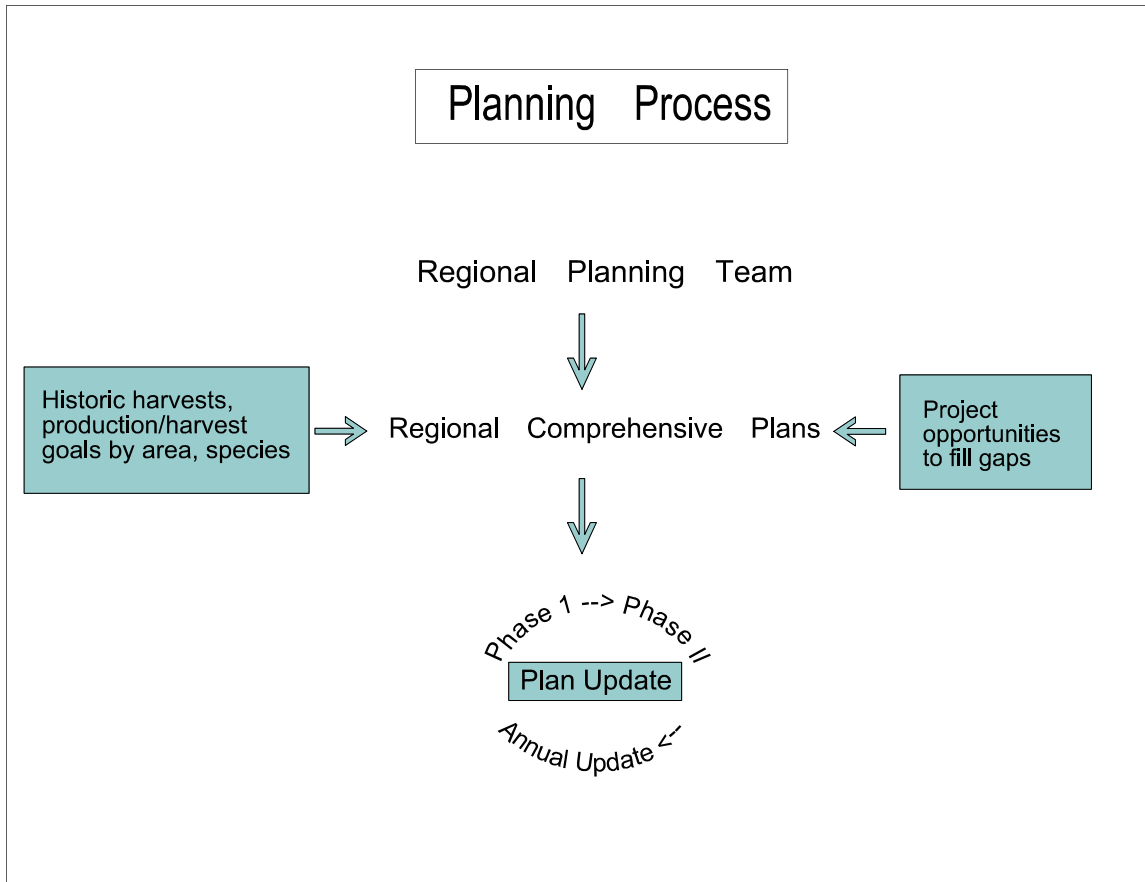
Planning Process

Regional Planning Team

Historic harvests, production/harvest goals by area, species

Regional Comprehensive Plans

Project opportunities to fill gaps

Phase 1 --> Phase II

Plan Update

Annual Update <--